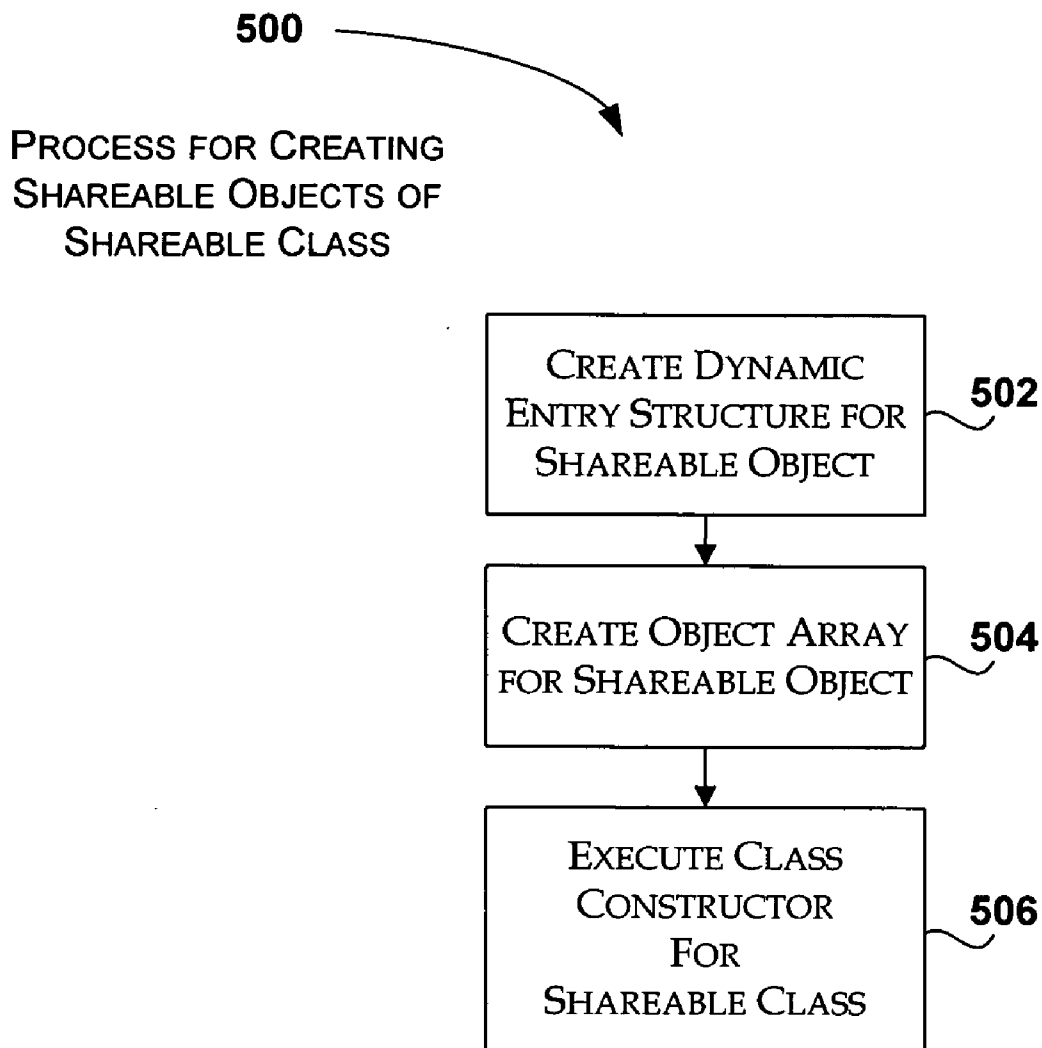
500

PROCESS FOR CREATING SHAREABLE OBJECTS OF SHAREABLE CLASS

CREATE DYNAMIC ENTRY STRUCTURE FOR SHAREABLE OBJECT

502

CREATE OBJECT ARRAY FOR SHAREABLE OBJECT

504

EXECUTE CLASS CONSTRUCTOR FOR SHAREABLE CLASS

506